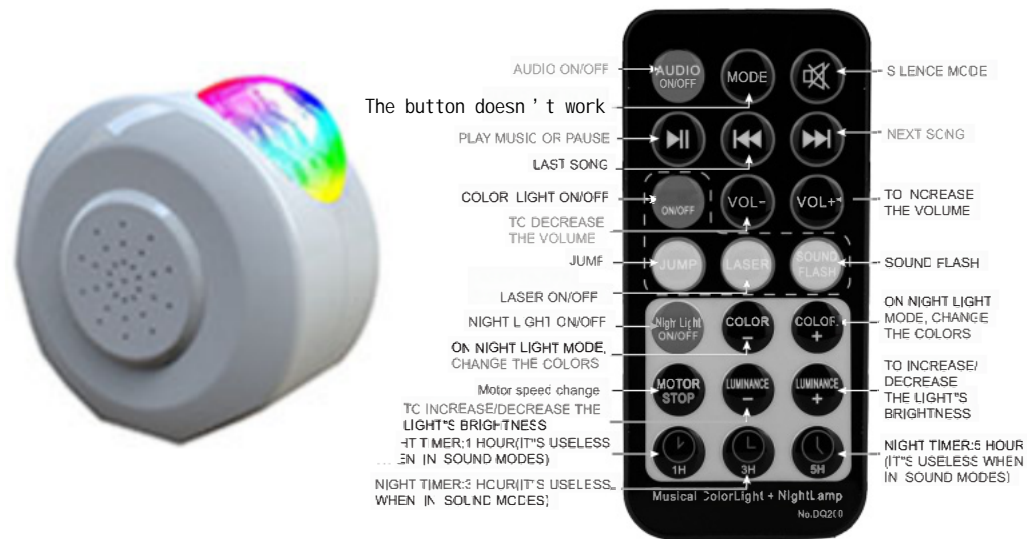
AUDIO ON/OFF
The button doesn't work
PLAY MUSIC OR PAUSE
LAST SONG
COLOR LIGHT ON/OFF
TC DECREASE THE VOLUME
JUMF
LASER ON/OFF
NIGHT L GHT ON/OFF
ON NIGHT LIGHT MODE, CHANGE THE COLORS
Motor speed change
TC INCREASE/DECREASE THE LIGHT"S BRIGHTNESS
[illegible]HT T MER:1 HOUR(IT"S USELESS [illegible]EN IN SOUND MODES)
NIGHT TIMER:3 HCUR(IT'S USELESS WHEN IN SOLNC MODES)

AUDIO ON/OFF
MODE
ON/OFF
VOL-
VOL+
JUMP
LASER
SOUND FLASH
Night Light ON/OFF
COLOR −
COLOR +
MOTOR STOP
LUMINANCE −
LUMINANCE +
1H
3H
5H
Musical ColorLight + NightLamp
No.DQ2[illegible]0

S LENCE MODE
NEXT SCNG
TO NCREASE THE VOLUME
SOUND FLASH
ON NIGHT LIGHT MODE, CHANGE THE COLORS
TO INCREASE/ DECREASE THE LIGHT"S BRIGHTNESS
NIGHT TIMER:5 HOUR (IT"S USELESS WHEN IN SOUND MODES)